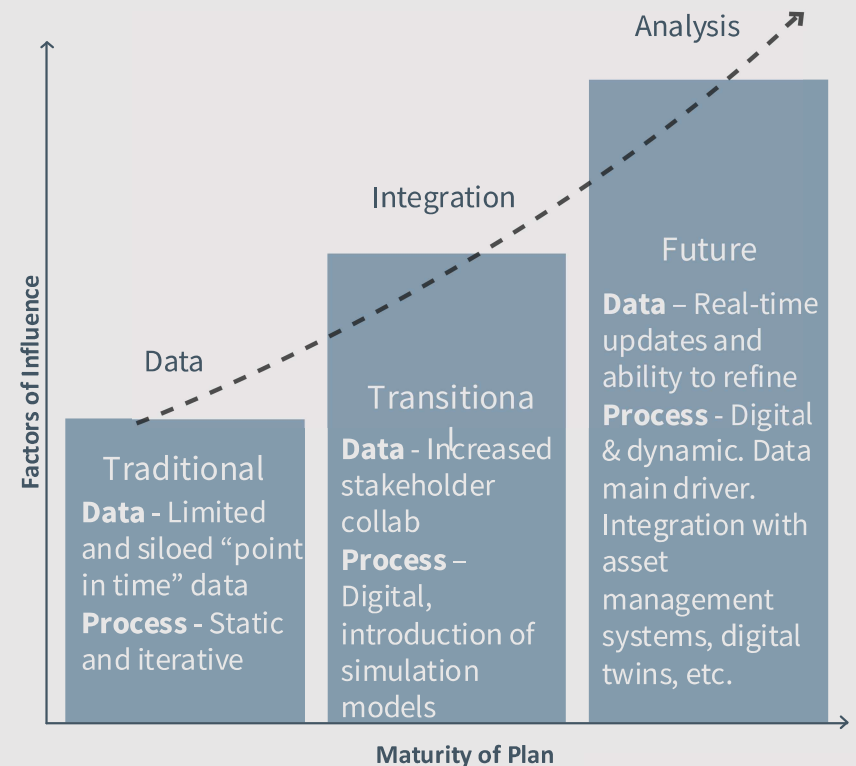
Analysis

Integration

Data

Factors of Influence

Traditional
**Data** - Limited and siloed “point in time” data
**Process** - Static and iterative

Transitiona l
**Data** - Increased stakeholder collab
**Process** – Digital, introduction of simulation models

Future
**Data** – Real-time updates and ability to refine
**Process** - Digital & dynamic. Data main driver. Integration with asset management systems, digital twins, etc.

Maturity of Plan